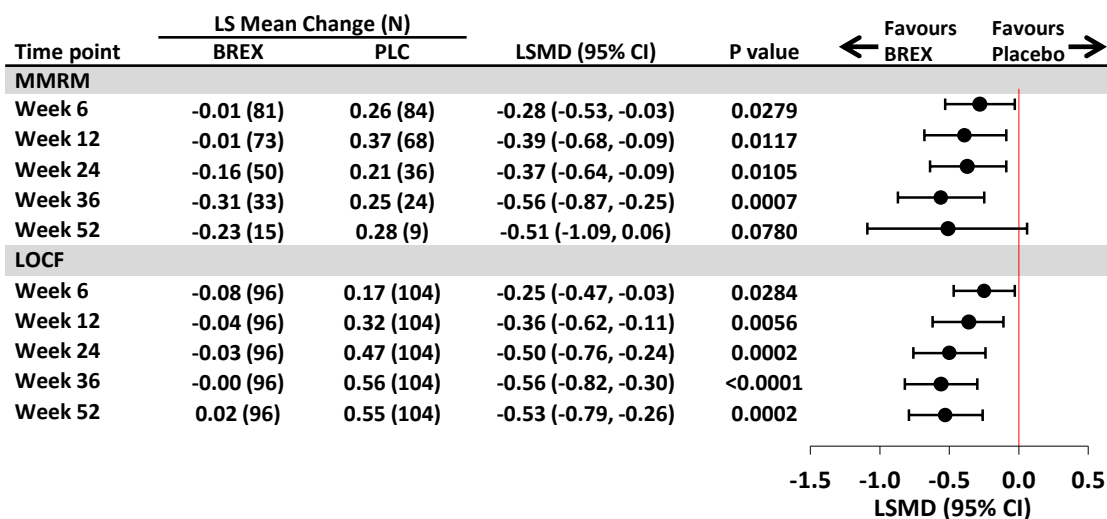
| Time point | LS Mean Change (N) BREX | LS Mean Change (N) PLC | LSMD (95% CI) | P value |
|---|---|---|---|---|
| **MMRM** | | | | |
| Week 6 | -0.01 (81) | 0.26 (84) | -0.28 (-0.53, -0.03) | 0.0279 |
| Week 12 | -0.01 (73) | 0.37 (68) | -0.39 (-0.68, -0.09) | 0.0117 |
| Week 24 | -0.16 (50) | 0.21 (36) | -0.37 (-0.64, -0.09) | 0.0105 |
| Week 36 | -0.31 (33) | 0.25 (24) | -0.56 (-0.87, -0.25) | 0.0007 |
| Week 52 | -0.23 (15) | 0.28 (9) | -0.51 (-1.09, 0.06) | 0.0780 |
| **LOCF** | | | | |
| Week 6 | -0.08 (96) | 0.17 (104) | -0.25 (-0.47, -0.03) | 0.0284 |
| Week 12 | -0.04 (96) | 0.32 (104) | -0.36 (-0.62, -0.11) | 0.0056 |
| Week 24 | -0.03 (96) | 0.47 (104) | -0.50 (-0.76, -0.24) | 0.0002 |
| Week 36 | -0.00 (96) | 0.56 (104) | -0.56 (-0.82, -0.30) | <0.0001 |
| Week 52 | 0.02 (96) | 0.55 (104) | -0.53 (-0.79, -0.26) | 0.0002 |

Favours BREX
Favours Placebo

-1.5 -1.0 -0.5 0.0 0.5
LSMD (95% CI)